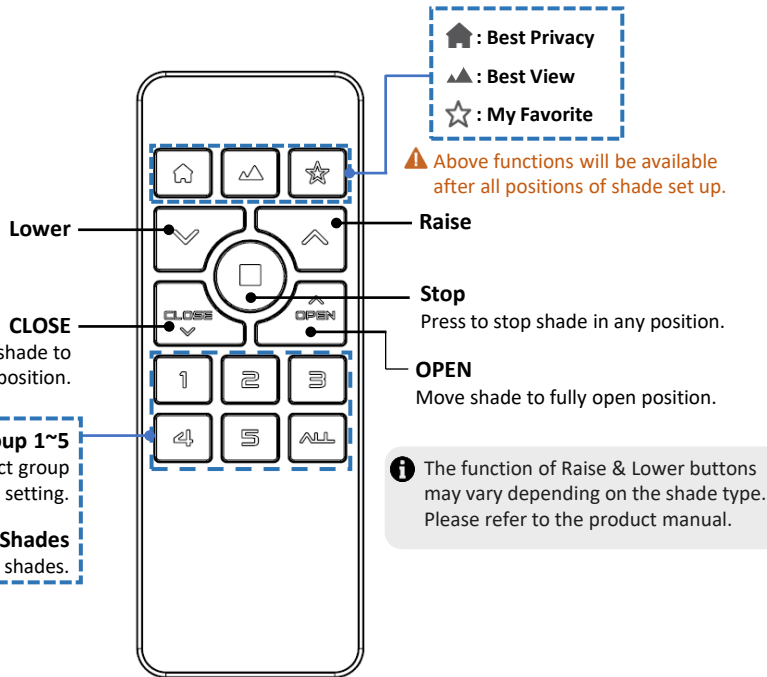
: Best Privacy
: Best View
: My Favorite

Above functions will be available after all positions of shade set up.

Lower

Raise

Stop
Press to stop shade in any position.

CLOSE
shade to
position.

OPEN
Move shade to fully open position.

up 1~5
ct group
setting.

Shades
shades.

The function of Raise & Lower buttons may vary depending on the shade type. Please refer to the product manual.

CLOSE
OPEN
1
2
3
4
5
ALL